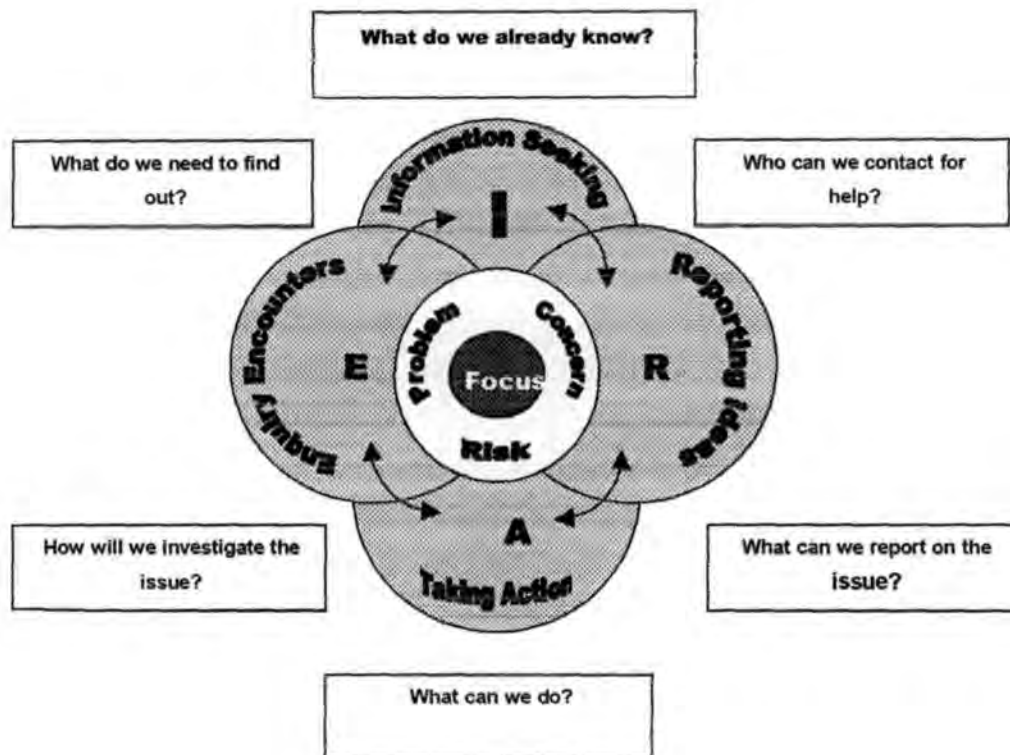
What do we already know?

What do we need to find out?

Who can we contact for help?

Information Seeking

I

Enquiry Encounters

E

Reporting Ideas

R

Problem

Concern

Focus

Risk

A

Taking Action

How will we investigate the issue?

What can we report on the issue?

What can we do?